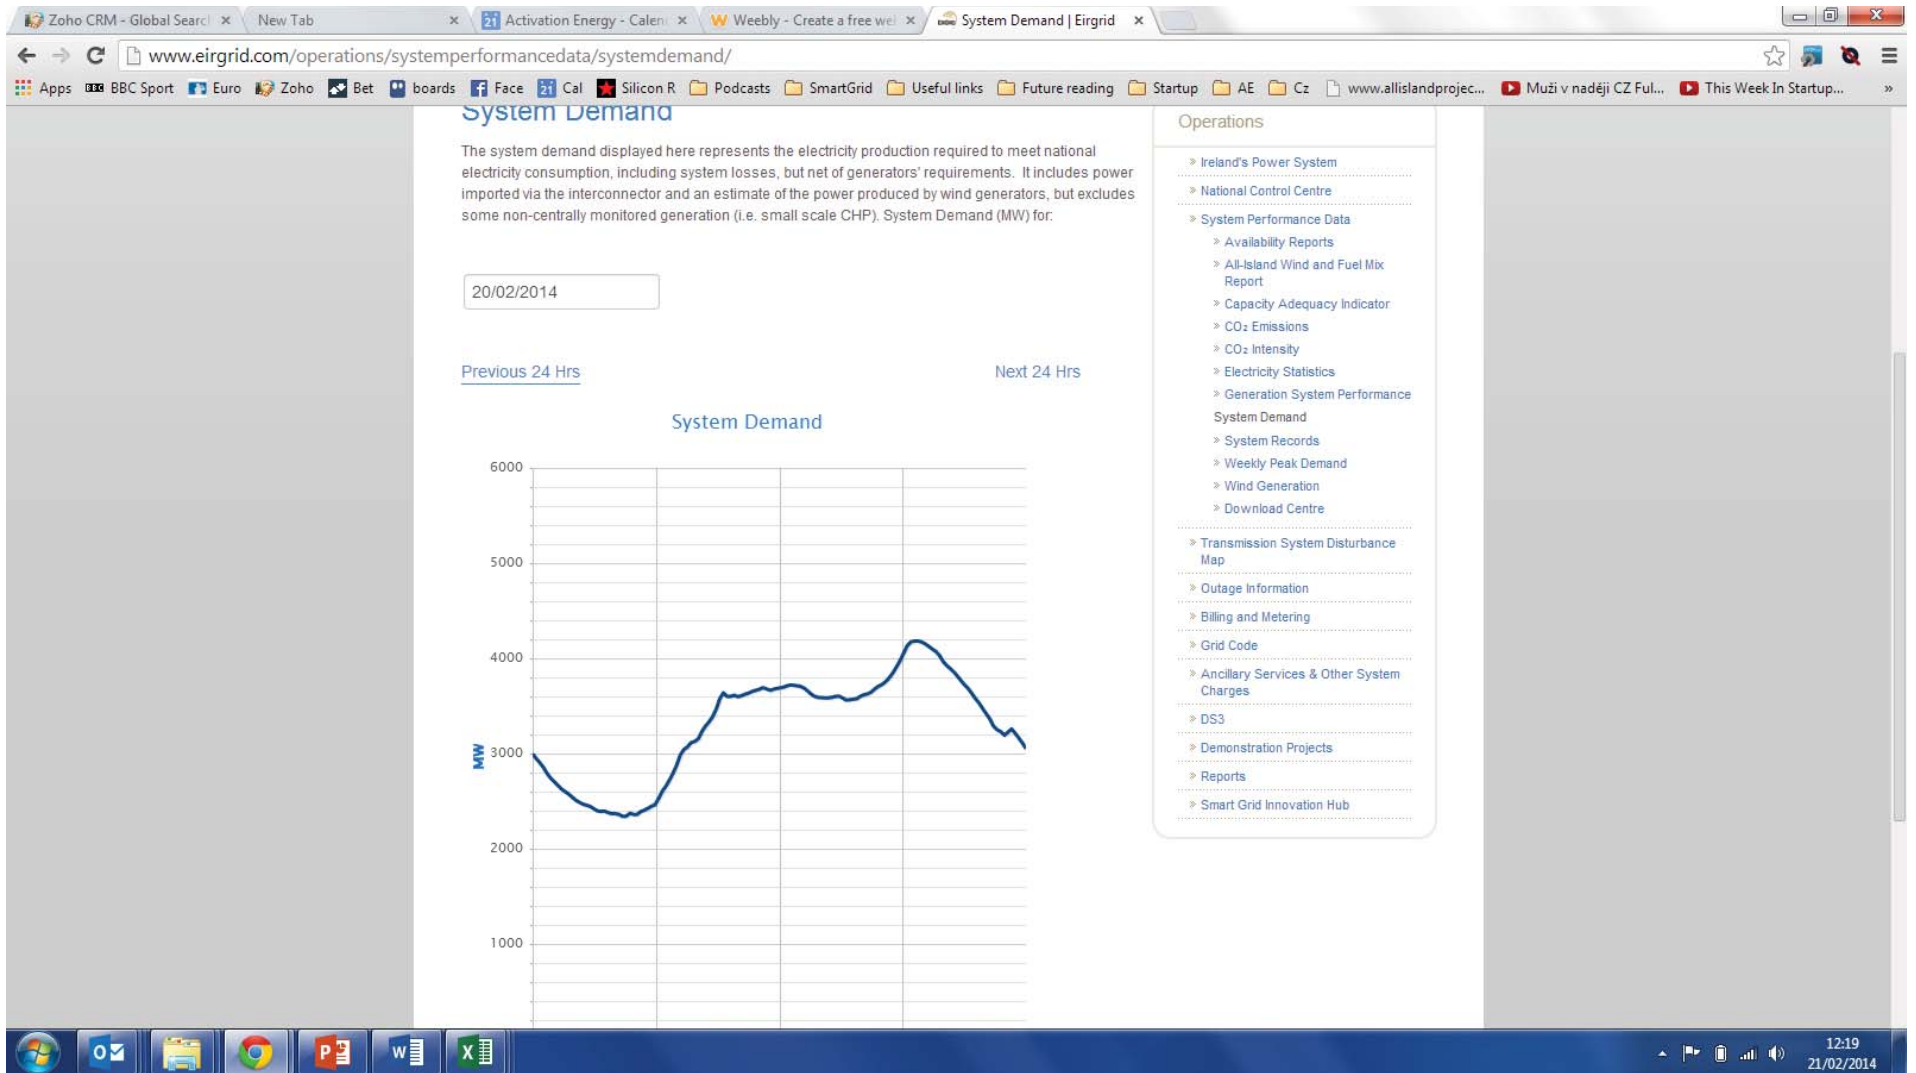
Zoho CRM - Global Searc ×   New Tab ×   Activation Energy - Calen ×   Weebly - Create a free we ×   System Demand | Eirgrid ×

www.eirgrid.com/operations/systemperformancedata/systemdemand/

Apps   BBC Sport   Euro   Zoho   Bet   boards   Face   Cal   Silicon R   Podcasts   SmartGrid   Useful links   Future reading   Startup   AE   Cz   www.allislandprojec...   Muži v naději CZ Ful...   This Week In Startup...   »

System Demand

The system demand displayed here represents the electricity production required to meet national electricity consumption, including system losses, but net of generators' requirements. It includes power imported via the interconnector and an estimate of the power produced by wind generators, but excludes some non-centrally monitored generation (i.e. small scale CHP). System Demand (MW) for:

20/02/2014

Previous 24 Hrs   Next 24 Hrs

System Demand

6000
5000
4000
3000
2000
1000

MW

Operations

» Ireland's Power System
» National Control Centre
» System Performance Data
» Availability Reports
» All-Island Wind and Fuel Mix Report
» Capacity Adequacy Indicator
» $CO_2$ Emissions
» $CO_2$ Intensity
» Electricity Statistics
» Generation System Performance
System Demand
» System Records
» Weekly Peak Demand
» Wind Generation
» Download Centre
» Transmission System Disturbance Map
» Outage Information
» Billing and Metering
» Grid Code
» Ancillary Services & Other System Charges
» DS3
» Demonstration Projects
» Reports
» Smart Grid Innovation Hub

12:19
21/02/2014